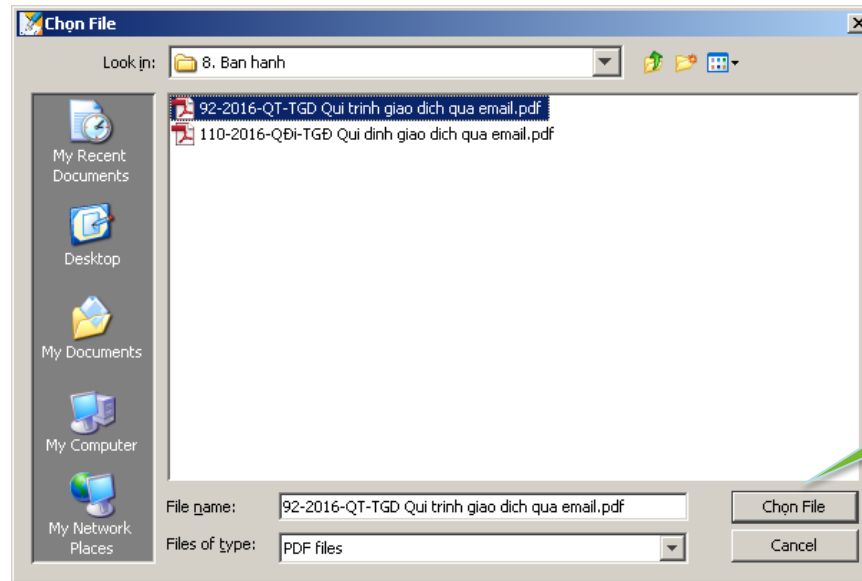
Chọn File

Look in: 8. Ban hanh

My Recent Documents

Desktop

My Documents

My Computer

My Network Places

92-2016-QT-TGD Qui trinh giao dich qua email.pdf
110-2016-QĐi-TGĐ Qui dinh giao dich qua email.pdf

File name: 92-2016-QT-TGD Qui trinh giao dich qua email.pdf

Files of type: PDF files

Chọn File

Cancel